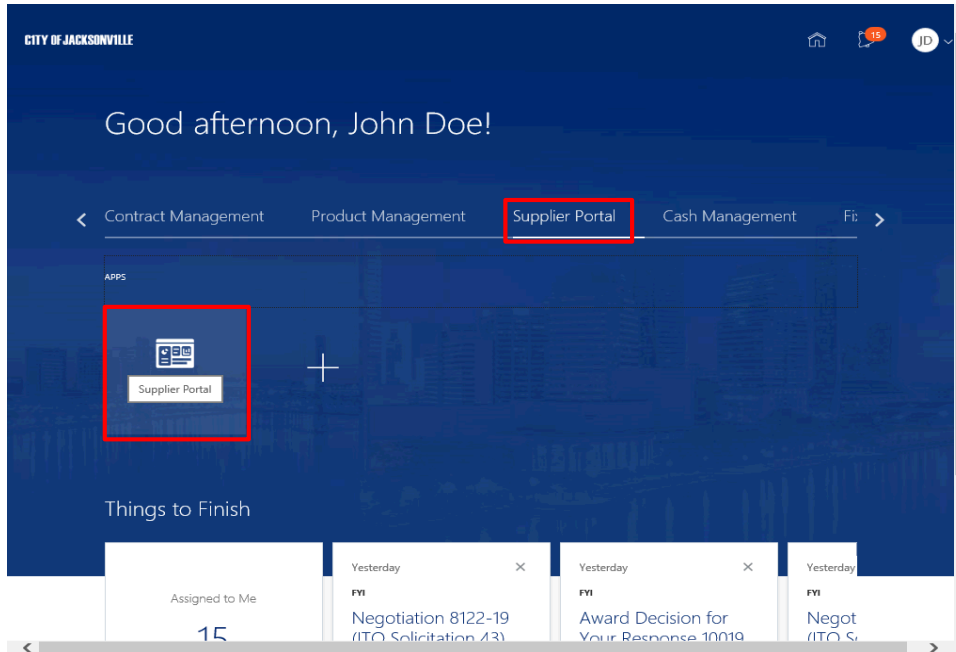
CITY OF JACKSONVILLE

15

JD

Good afternoon, John Doe!

Contract Management Product Management Supplier Portal Cash Management Fi

APPS

Supplier Portal

Things to Finish

Assigned to Me

15

Yesterday

FYI

Negotiation 8122-19 (ITO Solicitation 43)

Yesterday

FYI

Award Decision for Your Response 10019

Yesterday

FYI

Negot (ITO S